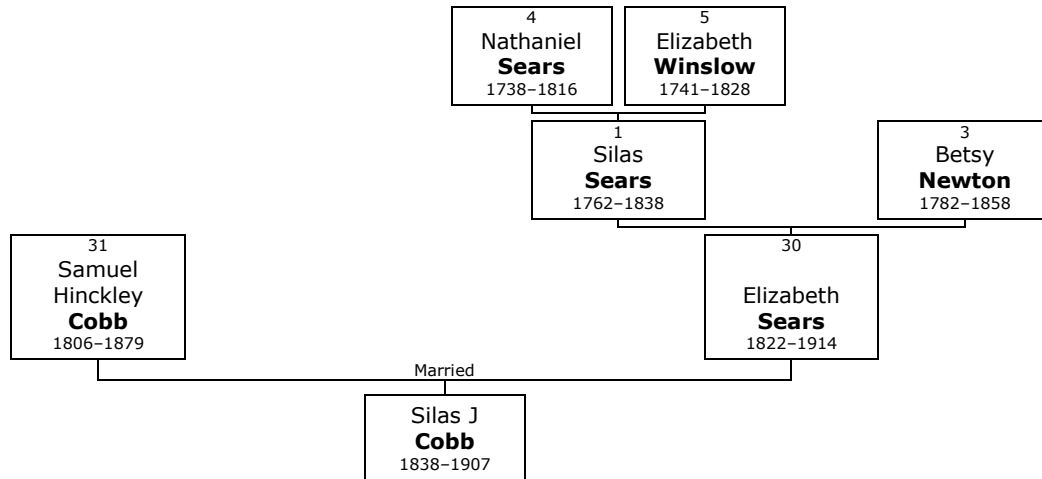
4
Nathaniel
**Sears**
1738–1816

5
Elizabeth
**Winslow**
1741–1828

1
Silas
**Sears**
1762–1838

3
Betsy
**Newton**
1782–1858

31
Samuel
Hinckley
**Cobb**
1806–1879

30
Elizabeth
**Sears**
1822–1914

Married

Silas J
**Cobb**
1838–1907